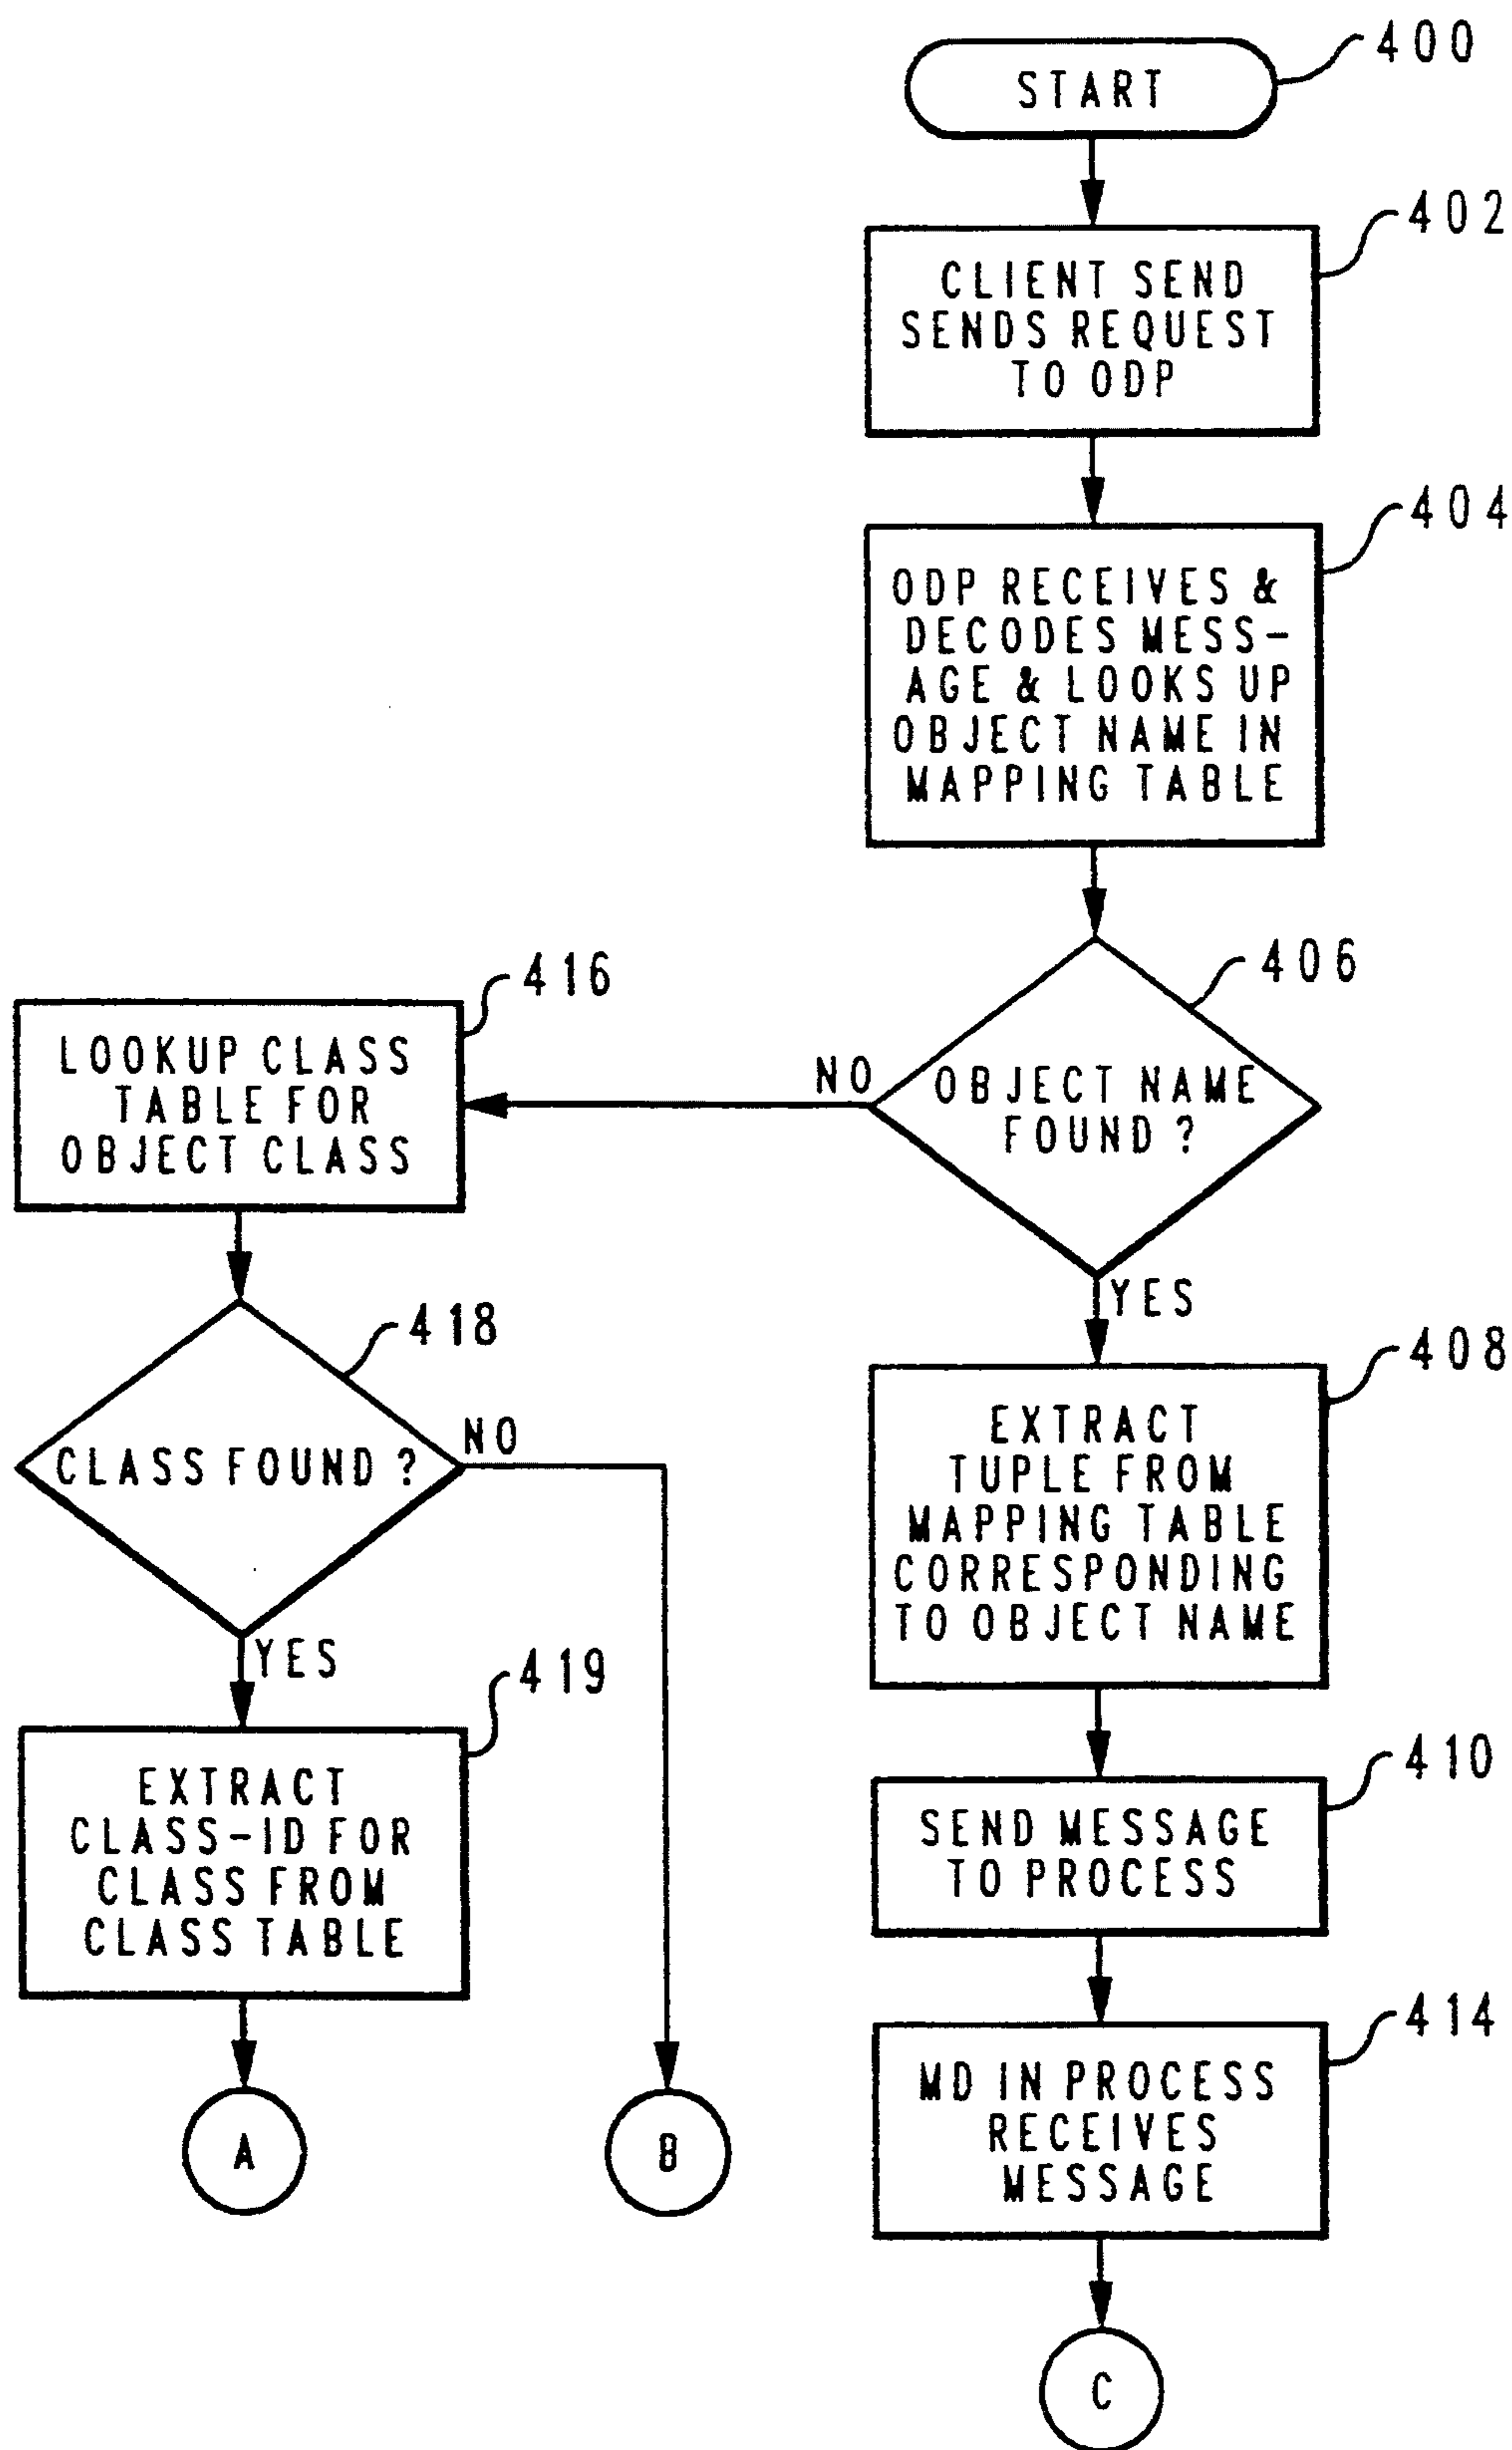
400
START
402
CLIENT SEND SENDS REQUEST TO ODP
404
ODP RECEIVES & DECODES MESSAGE & LOOKS UP OBJECT NAME IN MAPPING TABLE
406
OBJECT NAME FOUND ?
NO
416
LOOKUP CLASS TABLE FOR OBJECT CLASS
418
CLASS FOUND ?
NO
YES
419
EXTRACT CLASS-ID FOR CLASS FROM CLASS TABLE
A
B
YES
408
EXTRACT TUPLE FROM MAPPING TABLE CORRESPONDING TO OBJECT NAME
410
SEND MESSAGE TO PROCESS
414
MD IN PROCESS RECEIVES MESSAGE
C